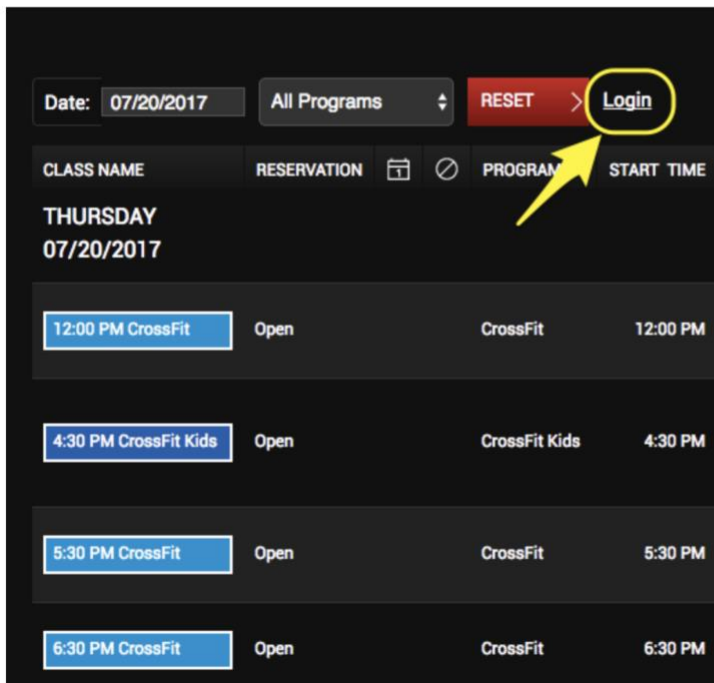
Date: 07/20/2017 All Programs RESET > Login

| CLASS NAME | RESERVATION | | | PROGRAM | START TIME |
|---|---|---|---|---|---|
| THURSDAY 07/20/2017 | | | | | |
| 12:00 PM CrossFit | Open | | | CrossFit | 12:00 PM |
| 4:30 PM CrossFit Kids | Open | | | CrossFit Kids | 4:30 PM |
| 5:30 PM CrossFit | Open | | | CrossFit | 5:30 PM |
| 6:30 PM CrossFit | Open | | | CrossFit | 6:30 PM |